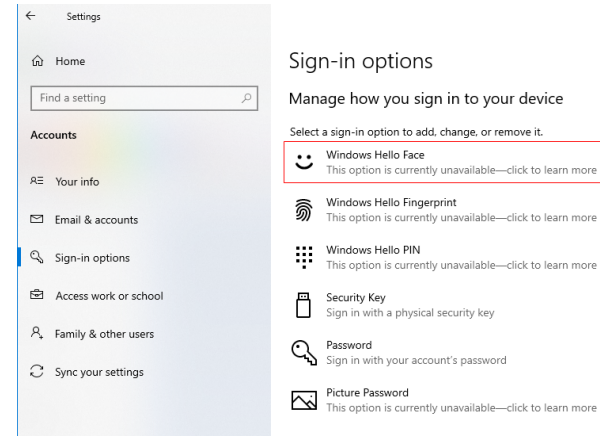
Settings

Home

Find a setting

Accounts

Your info

Email & accounts

Sign-in options

Access work or school

Family & other users

Sync your settings

Sign-in options

Manage how you sign in to your device

Select a sign-in option to add, change, or remove it.

Windows Hello Face
This option is currently unavailable—click to learn more

Windows Hello Fingerprint
This option is currently unavailable—click to learn more

Windows Hello PIN
This option is currently unavailable—click to learn more

Security Key
Sign in with a physical security key

Password
Sign in with your account's password

Picture Password
This option is currently unavailable—click to learn more